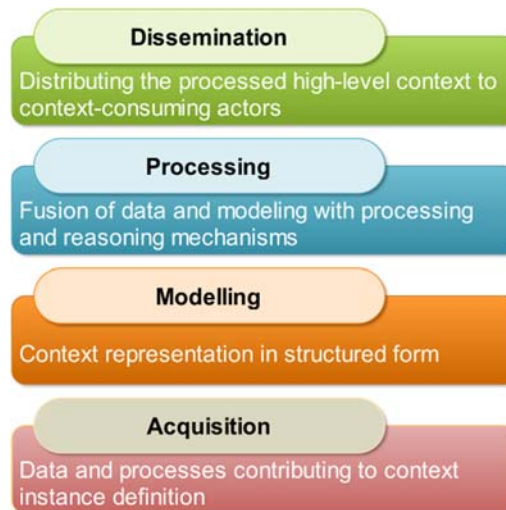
Dissemination

Distributing the processed high-level context to context-consuming actors

Processing

Fusion of data and modeling with processing and reasoning mechanisms

Modelling

Context representation in structured form

Acquisition

Data and processes contributing to context instance definition